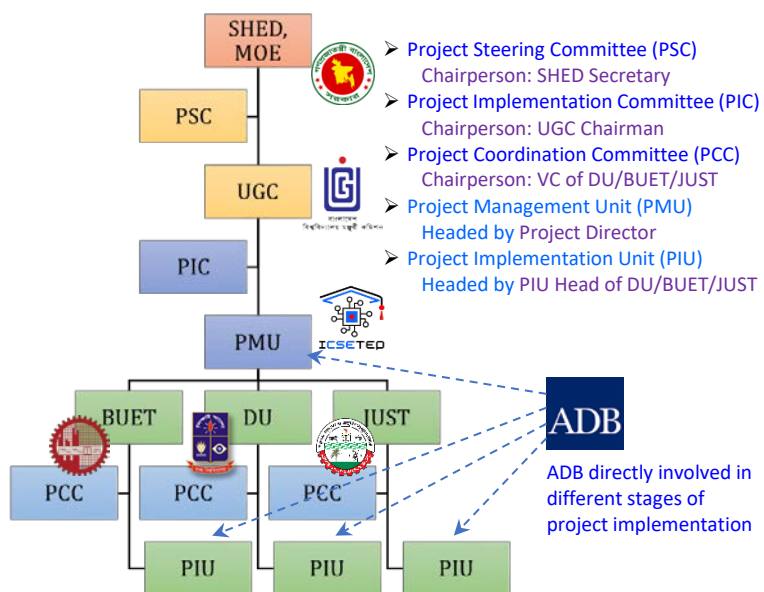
SHED, MOE

PSC

UGC

PIC

PMU

ICSETED

BUET

DU

JUST

PCC

PCC

PCC

PIU

PIU

PIU

➤ Project Steering Committee (PSC)
Chairperson: SHED Secretary
➤ Project Implementation Committee (PIC)
Chairperson: UGC Chairman
➤ Project Coordination Committee (PCC)
Chairperson: VC of DU/BUET/JUST
➤ Project Management Unit (PMU)
Headed by Project Director
➤ Project Implementation Unit (PIU)
Headed by PIU Head of DU/BUET/JUST

ADB

ADB directly involved in different stages of project implementation